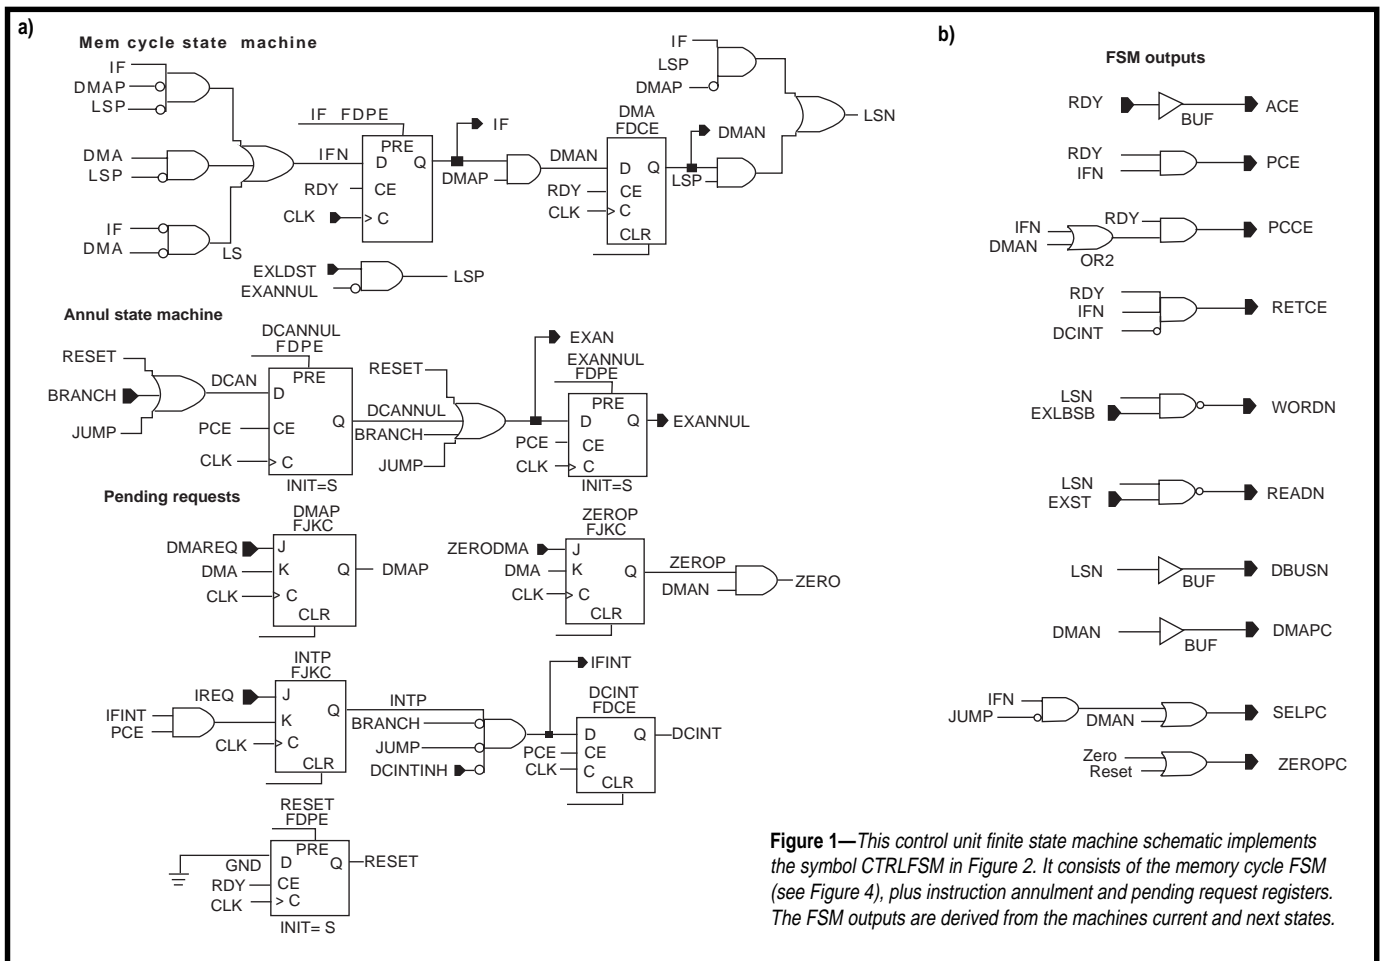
a)

Mem cycle state machine

IF
DMAP
LSP
DMA
LSP
IF
DMA
LS
IFN
IF FDPE
PRE
D
Q
RDY
CE
CLK
C
IF
DMAP
DMAN
DMA FDCE
D
Q
RDY
CE
CLK
C
CLR
DMAN
LSP
IF
LSP
DMAP
LSN
EXLDST
EXANNUL
LSP

Annul state machine

RESET
BRANCH
JUMP
DCAN
DCANNUL FDPE
PRE
D
PCE
CE
Q
CLK
C
INIT=S
RESET
DCANNUL
BRANCH
JUMP
EXAN
EXANNUL FDPE
PRE
D
Q
PCE
CE
CLK
C
INIT=S
EXANNUL

Pending requests

DMAP FJKC
DMAREQ
J
DMA
K
Q
DMAP
CLK
C
CLR
ZEROP FJKC
ZERODMA
J
DMA
K
Q
CLK
C
CLR
ZEROP
DMAN
ZERO

INTP FJKC
IREQ
J
IFINT
PCE
K
Q
CLK
C
CLR
INTP
BRANCH
JUMP
DCINTINH
IFINT
DCINT FDCE
D
Q
PCE
CE
CLK
C
CLR
DCINT

RESET FDPE
PRE
GND
D
Q
RESET
RDY
CE
CLK
C
INIT= S

b)

FSM outputs

RDY
BUF
ACE
RDY
IFN
PCE
IFN
DMAN
RDY
OR2
PCCE
RDY
IFN
DCINT
RETCE
LSN
EXLBSB
WORDN
LSN
EXST
READN
LSN
BUF
DBUSN
DMAN
BUF
DMAPC
IFN
JUMP
DMAN
SELPC
Zero
Reset
ZEROPC

**Figure 1—**This control unit finite state machine schematic implements the symbol CTRLFSM in Figure 2. It consists of the memory cycle FSM (see Figure 4), plus instruction annulment and pending request registers. The FSM outputs are derived from the machines current and next states.